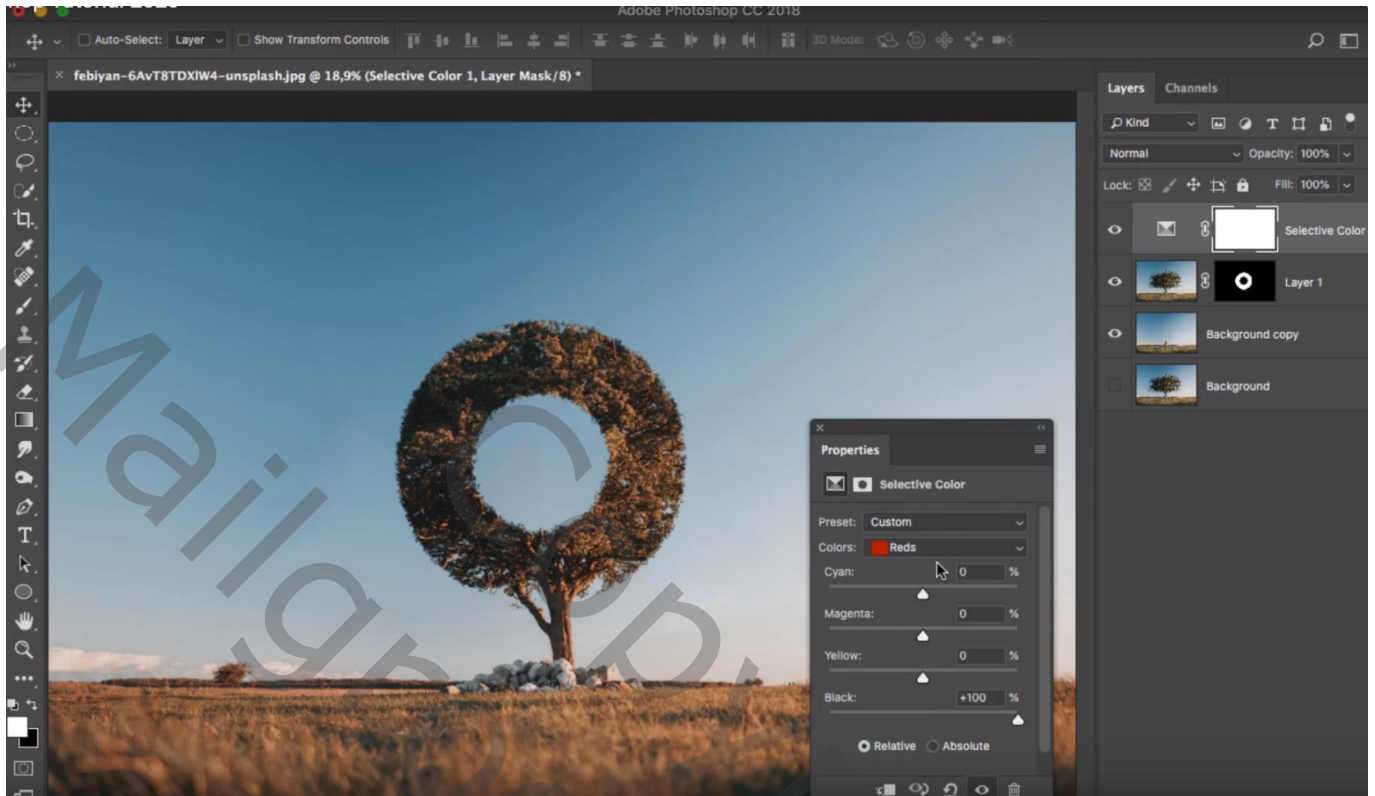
Adobe Photoshop CC 2018

Auto-Select: Layer Show Transform Controls 3D Mode:

febiyan-6AvT8TDXlW4-unsplash.jpg @ 18,9% (Selective Color 1, Layer Mask/8) *

Layers Channels

Kind

Normal Opacity: 100%

Lock: Fill: 100%

Selective Color

Layer 1

Background copy

Background

Properties

Selective Color

Preset: Custom

Colors: Reds

Cyan: 0 %

Magenta: 0 %

Yellow: 0 %

Black: +100 %

Relative Absolute

Mailgo